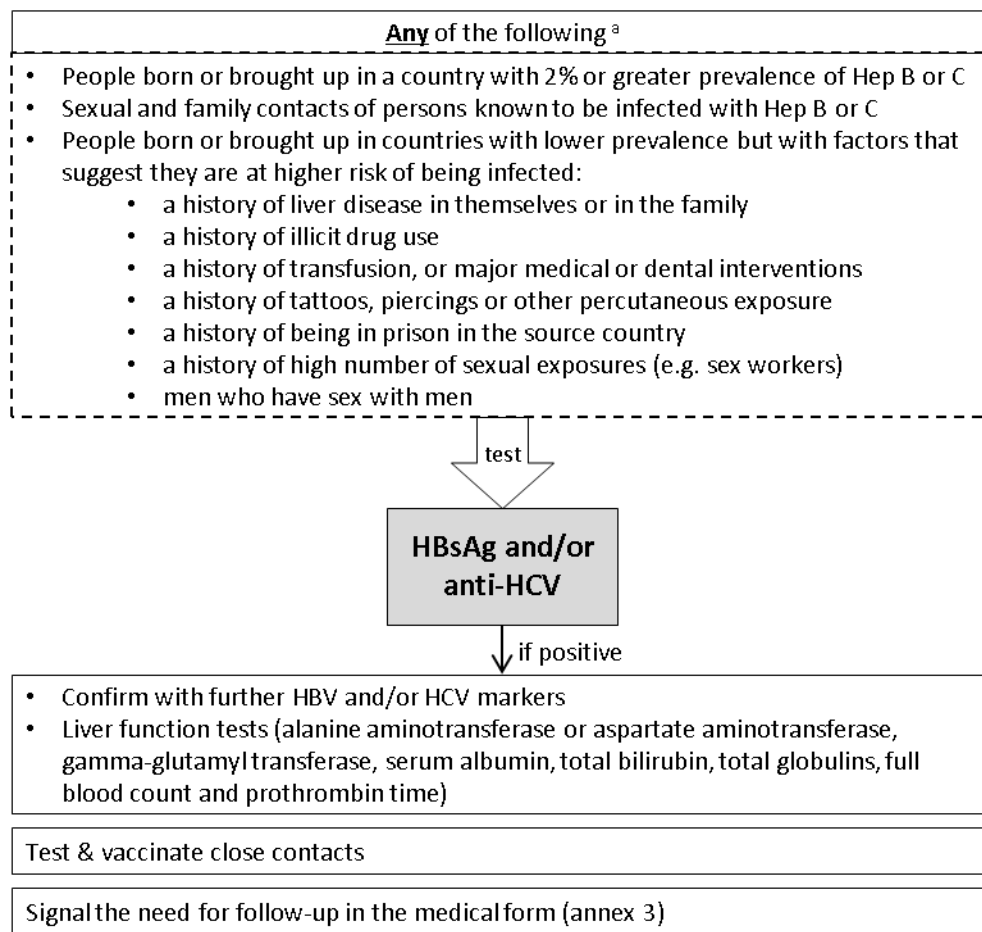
Any of the following $^{a}$

- People born or brought up in a country with 2% or greater prevalence of Hep B or C
- Sexual and family contacts of persons known to be infected with Hep B or C
- People born or brought up in countries with lower prevalence but with factors that suggest they are at higher risk of being infected:
  - a history of liver disease in themselves or in the family
  - a history of illicit drug use
  - a history of transfusion, or major medical or dental interventions
  - a history of tattoos, piercings or other percutaneous exposure
  - a history of being in prison in the source country
  - a history of high number of sexual exposures (e.g. sex workers)
  - men who have sex with men

test

HBsAg and/or anti-HCV

if positive

- Confirm with further HBV and/or HCV markers
- Liver function tests (alanine aminotransferase or aspartate aminotransferase, gamma-glutamyl transferase, serum albumin, total bilirubin, total globulins, full blood count and prothrombin time)

Test & vaccinate close contacts

Signal the need for follow-up in the medical form (annex 3)